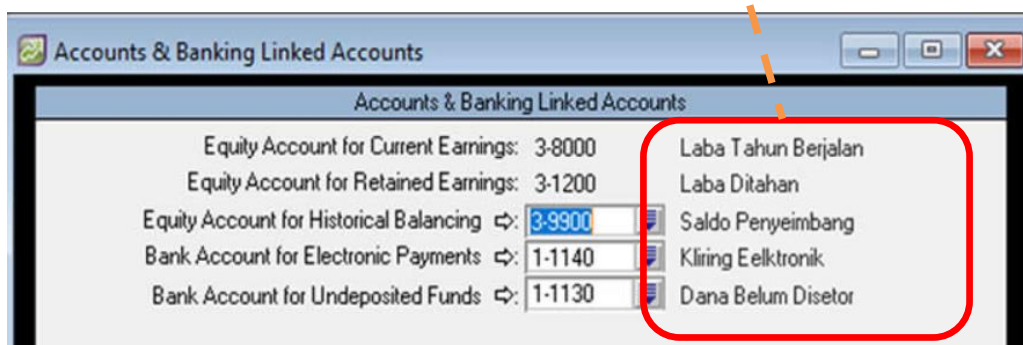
Accounts & Banking Linked Accounts

Accounts & Banking Linked Accounts

Equity Account for Current Earnings: 3-8000 Laba Tahun Berjalan
Equity Account for Retained Earnings: 3-1200 Laba Ditahan
Equity Account for Historical Balancing ⇨: 3-9900 Saldo Penyeimbang
Bank Account for Electronic Payments ⇨: 1-1140 Kliring Eelktronik
Bank Account for Undeposited Funds ⇨: 1-1130 Dana Belum Disetor